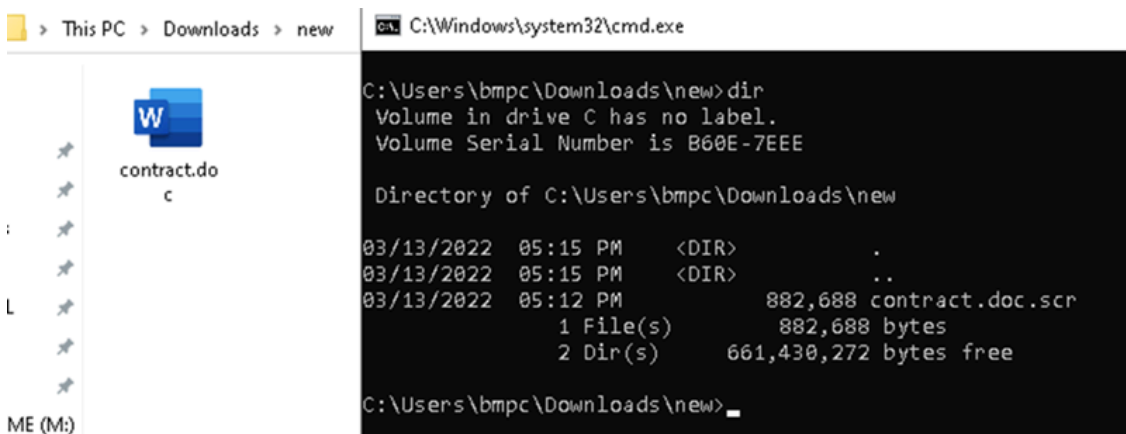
> This PC > Downloads > new

contract.doc

:

L

ME (M:)

C:\Windows\system32\cmd.exe

C:\Users\bmpc\Downloads\new>dir
 Volume in drive C has no label.
 Volume Serial Number is B60E-7EEE

 Directory of C:\Users\bmpc\Downloads\new

03/13/2022  05:15 PM    <DIR>          .
03/13/2022  05:15 PM    <DIR>          ..
03/13/2022  05:12 PM           882,688 contract.doc.scr
               1 File(s)        882,688 bytes
               2 Dir(s)     661,430,272 bytes free

C:\Users\bmpc\Downloads\new>_